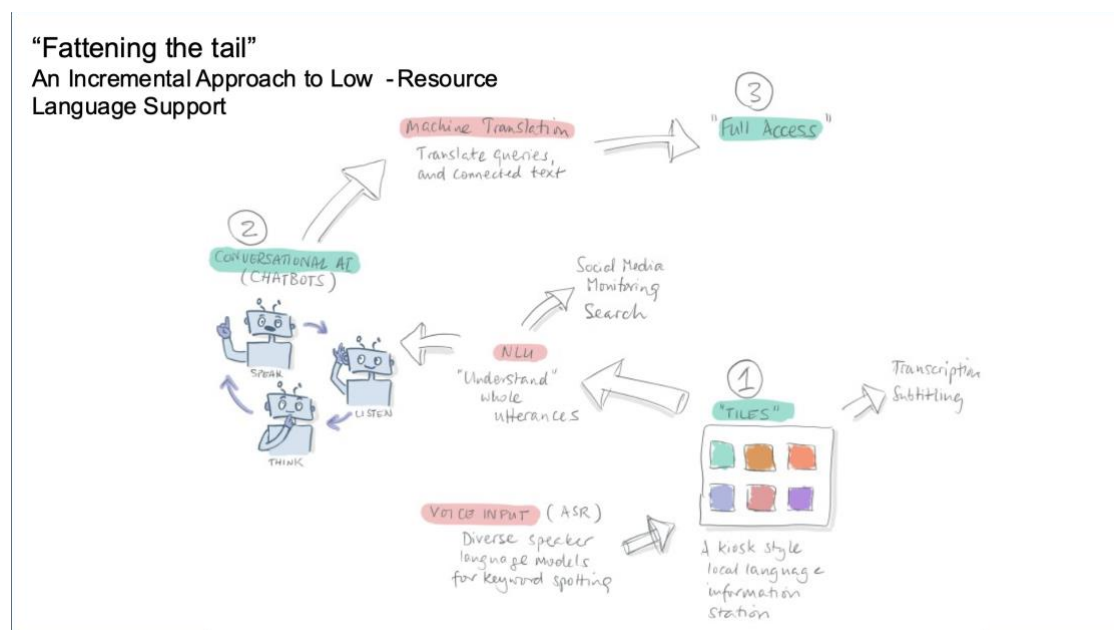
"Fattening the tail"
An Incremental Approach to Low - Resource Language Support

Machine Translation
Translate queries, and connected text

3
"Full Access"

2
CONVERSATIONAL AI (CHATBOTS)

SPEAK
LISTEN
THINK

Social Media Monitoring Search

NLU
"Understand" whole utterances

1
"TILES"

Transcription Subtitling

VOICE INPUT (ASR)
Diverse speaker language models for keyword spotting

A kiosk style local language information station